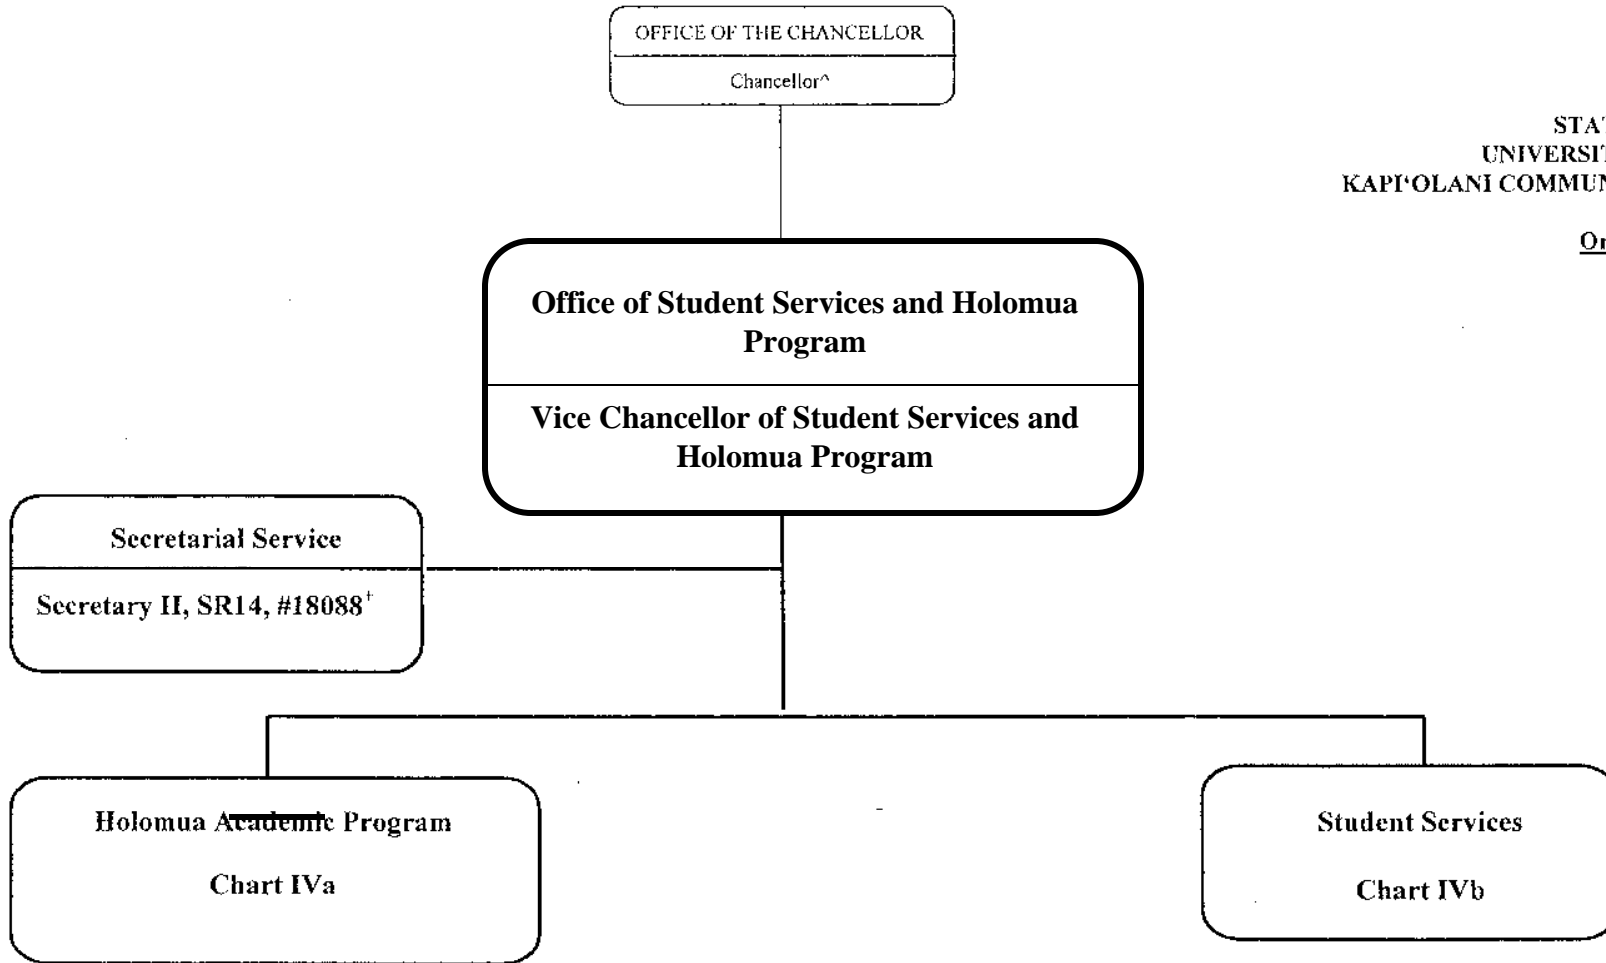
OFFICE OF THE CHANCELLOR

Chancellor^

STA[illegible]
UNIVERSI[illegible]
KAPI'OLANI COMMU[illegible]

O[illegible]

Office of Student Services and Holomua Program

Vice Chancellor of Student Services and Holomua Program

Secretarial Service

Secretary II, SR14, #18088$^{+}$

Holomua Academic Program

Chart IVa

Student Services

Chart IVb